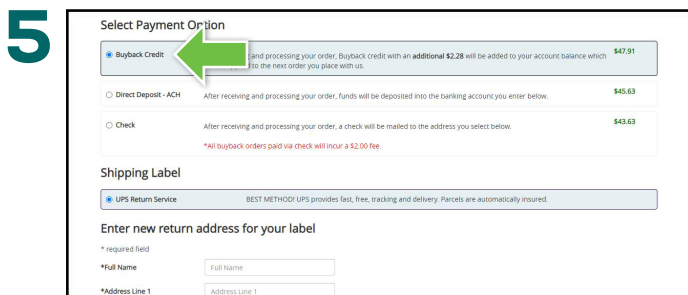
5

Select Payment Op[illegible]tion

Buyback Credit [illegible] and processing your order, Buyback credit with an additional $2.28 will be added to your account balance which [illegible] to the next order you place with us. $47.91

Direct Deposit - ACH After receiving and processing your order, funds will be deposited into the banking account you enter below. $45.63

Check After receiving and processing your order, a check will be mailed to the address you select below. $43.63

*All buyback orders paid via check will incur a $2.00 fee.

Shipping Label

UPS Return Service BEST METHOD! UPS provides fast, free, tracking and delivery. Parcels are automatically insured.

Enter new return address for your label

* required field

*Full Name Full Name

*Address Line 1 Address Line 1